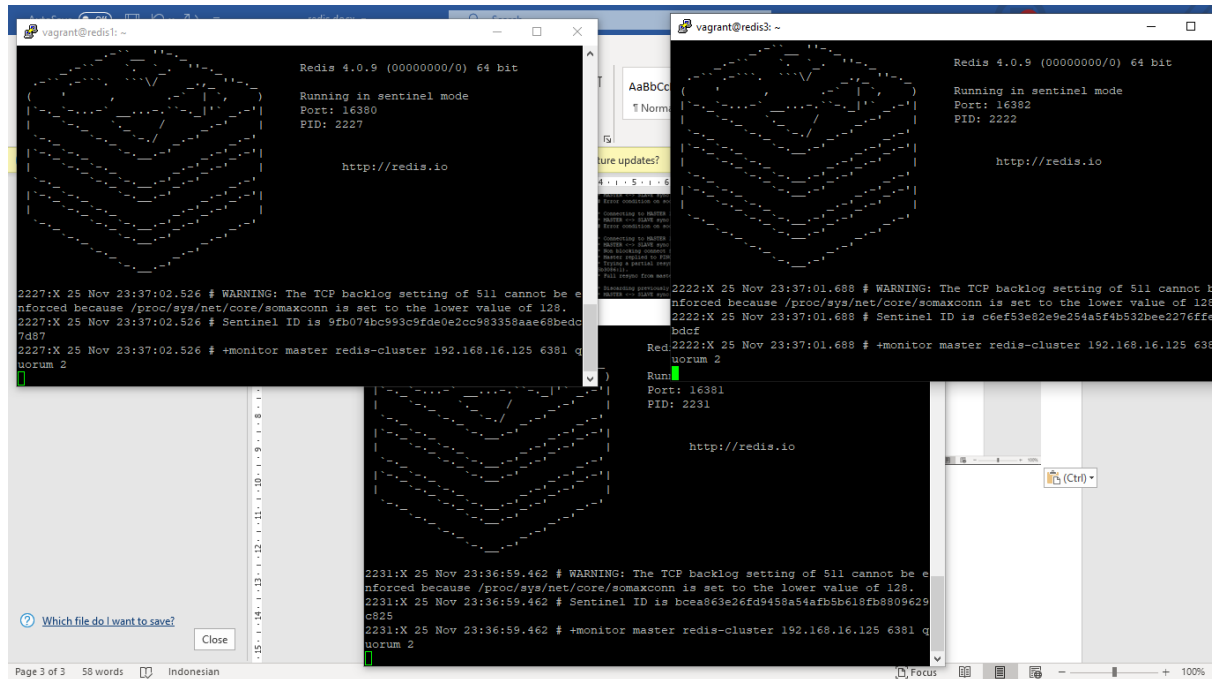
vagrant@redis1: ~

Redis 4.0.9 (00000000/0) 64 bit

Running in sentinel mode
Port: 16380
PID: 2227

http://redis.io

2227:X 25 Nov 23:37:02.526 # WARNING: The TCP backlog setting of 511 cannot be enforced because /proc/sys/net/core/somaxconn is set to the lower value of 128.
2227:X 25 Nov 23:37:02.526 # Sentinel ID is 9fb074bc993c9fde0e2cc983358aae68bedc7d87
2227:X 25 Nov 23:37:02.526 # +monitor master redis-cluster 192.168.16.125 6381 quorum 2

vagrant@redis3: ~

Redis 4.0.9 (00000000/0) 64 bit

Running in sentinel mode
Port: 16382
PID: 2222

http://redis.io

2222:X 25 Nov 23:37:01.688 # WARNING: The TCP backlog setting of 511 cannot b
nforced because /proc/sys/net/core/somaxconn is set to the lower value of 128
2222:X 25 Nov 23:37:01.688 # Sentinel ID is c6ef53e82e9e254a5f4b532bee2276ffe
bdcf
2222:X 25 Nov 23:37:01.688 # +monitor master redis-cluster 192.168.16.125 638
uorum 2

Redi
Runn
Port: 16381
PID: 2231

http://redis.io

2231:X 25 Nov 23:36:59.462 # WARNING: The TCP backlog setting of 511 cannot be enforced because /proc/sys/net/core/somaxconn is set to the lower value of 128.
2231:X 25 Nov 23:36:59.462 # Sentinel ID is bcea863e26fd9458a54afb5b618fb8809629c825
2231:X 25 Nov 23:36:59.462 # +monitor master redis-cluster 192.168.16.125 6381 quorum 2

AaBbCc
¶ Normal
ture updates?
(Ctrl)
Which file do I want to save?
Close
Page 3 of 3 58 words Indonesian
Focus
100%